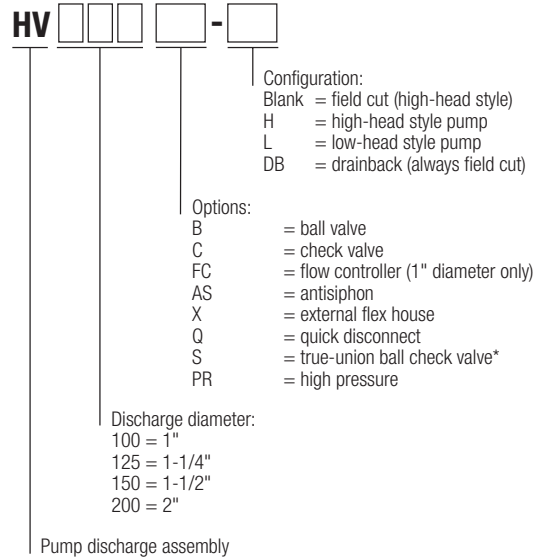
HV -

Configuration:
Blank = field cut (high-head style)
H = high-head style pump
L = low-head style pump
DB = drainback (always field cut)

Options:
B = ball valve
C = check valve
FC = flow controller (1" diameter only)
AS = antisiphon
X = external flex house
Q = quick disconnect
S = true-union ball check valve*
PR = high pressure

Discharge diameter:
100 = 1"
125 = 1-1/4"
150 = 1-1/2"
200 = 2"

Pump discharge assembly